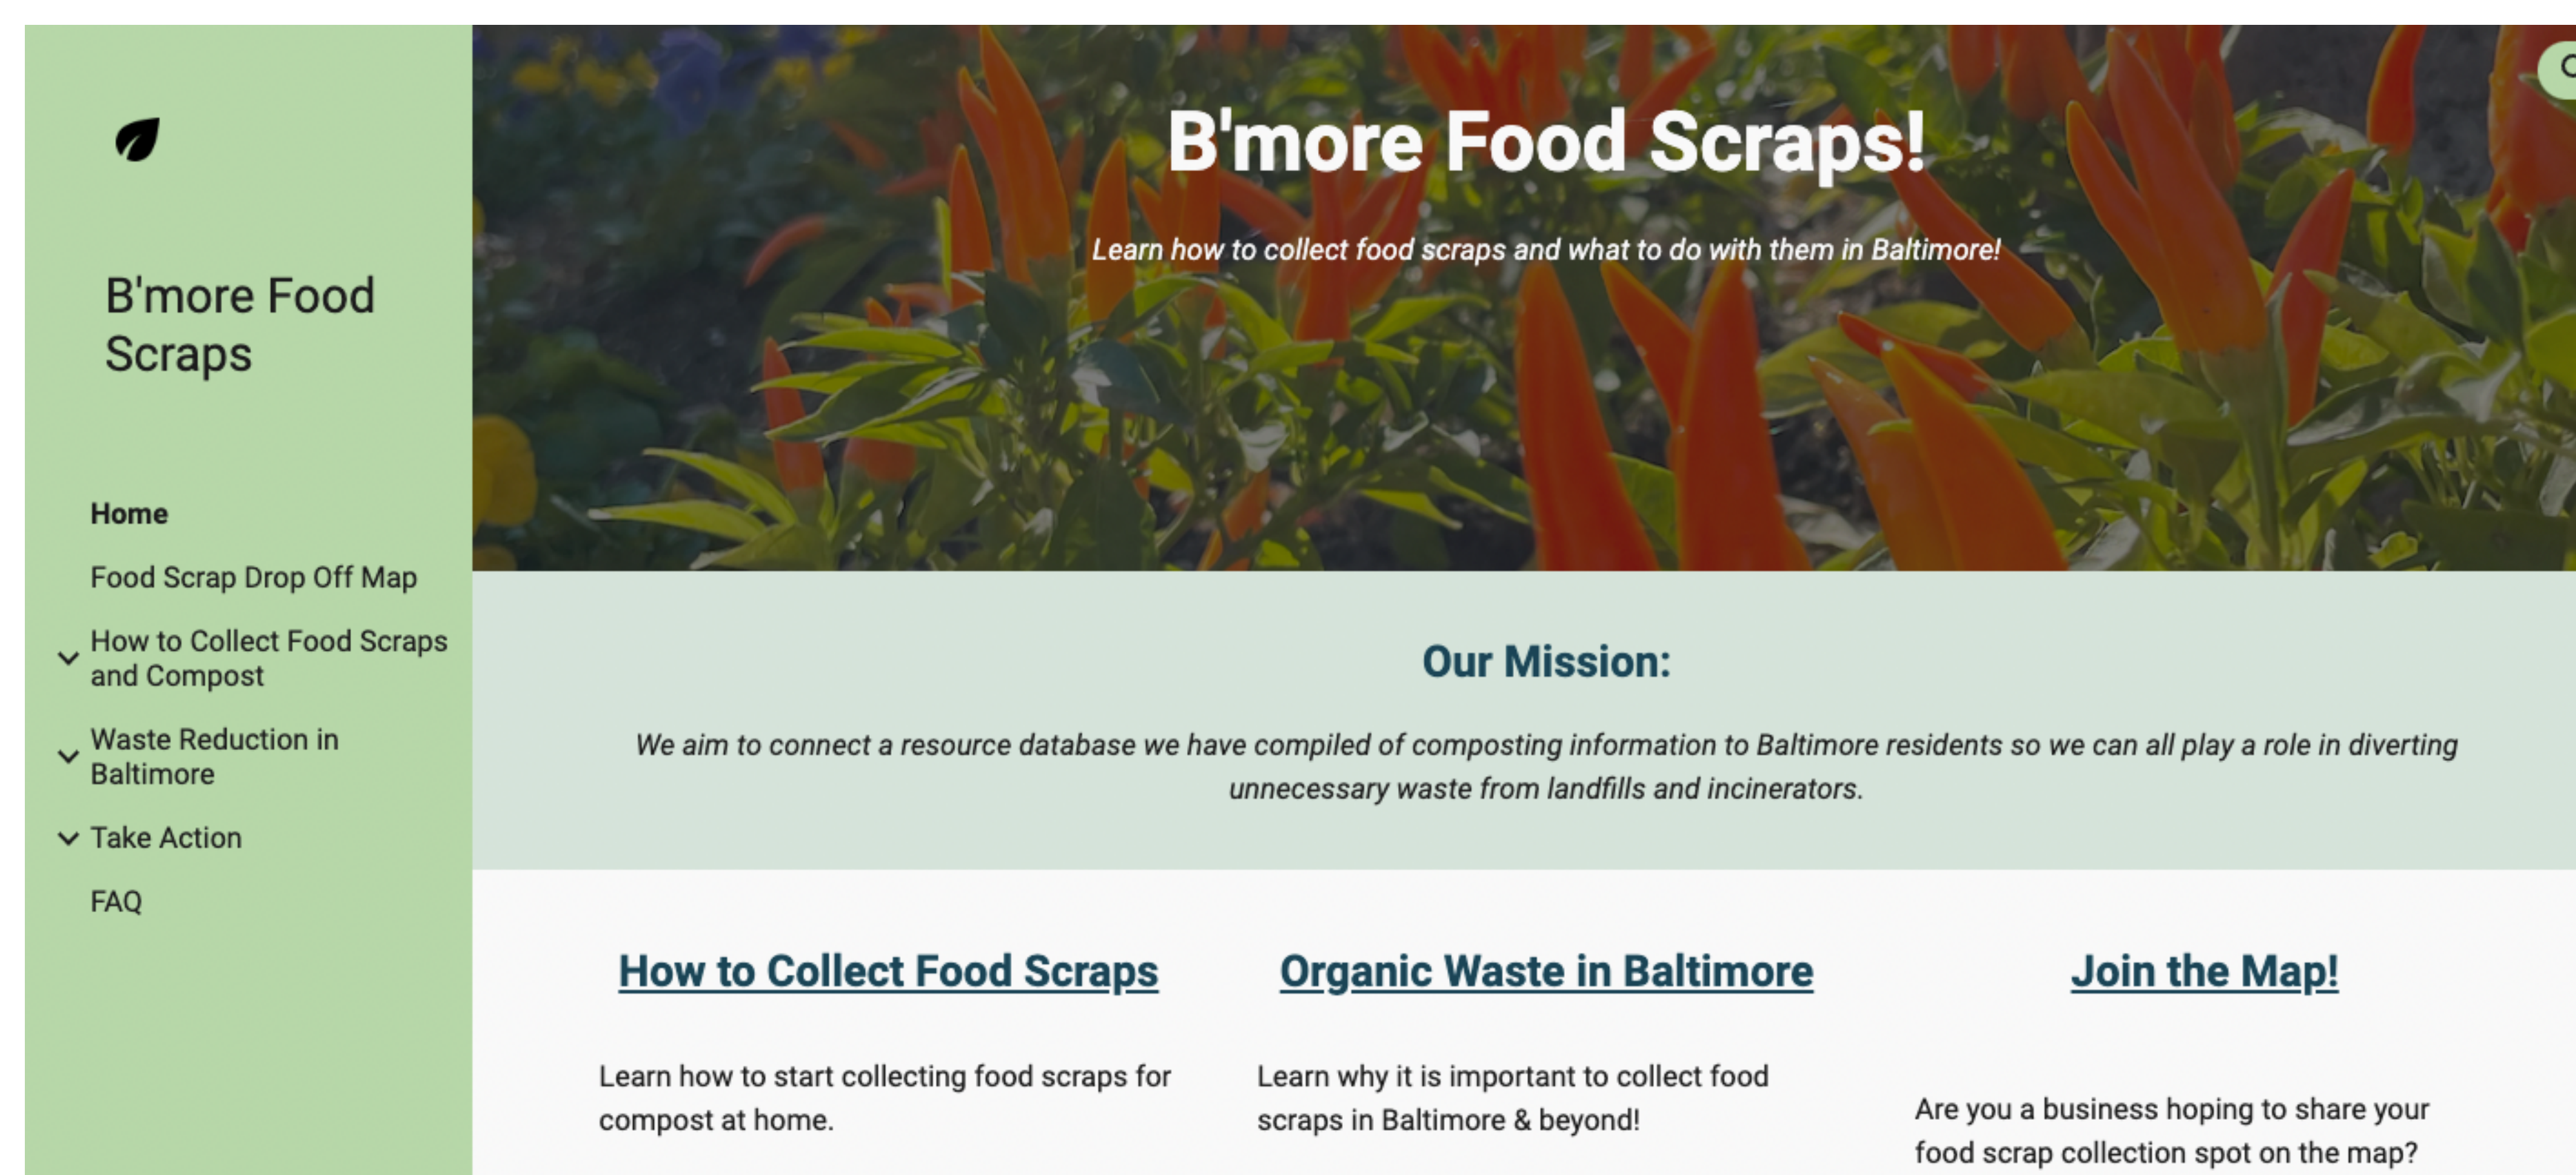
B'more Food Scraps

Home

Food Scrap Drop Off Map

How to Collect Food Scraps and Compost

Waste Reduction in Baltimore

Take Action

FAQ

B'more Food Scraps!

Learn how to collect food scraps and what to do with them in Baltimore!

Our Mission:

We aim to connect a resource database we have compiled of composting information to Baltimore residents so we can all play a role in diverting unnecessary waste from landfills and incinerators.

How to Collect Food Scraps

Learn how to start collecting food scraps for compost at home.

Organic Waste in Baltimore

Learn why it is important to collect food scraps in Baltimore & beyond!

Join the Map!

Are you a business hoping to share your food scrap collection spot on the map?